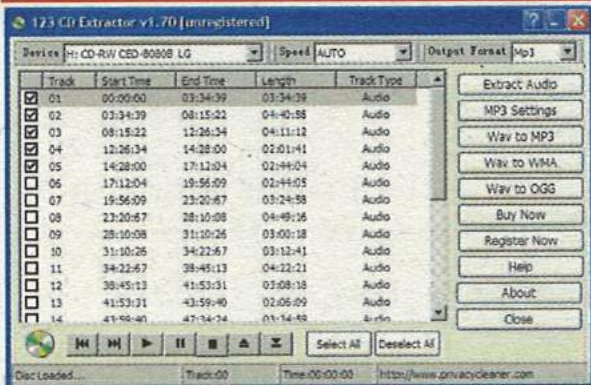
123 CD Extractor v1.70 [unregistered]

Device H: CD-RW CED-8080B LG
Speed AUTO
Output Format Mp3

| Track | Start Time | End Time | Length | Track Type |
|---|---|---|---|---|
| 01 | 00:00:00 | 03:34:39 | 03:34:39 | Audio |
| 02 | 03:34:39 | 08:15:22 | 04:40:58 | Audio |
| 03 | 08:15:22 | 12:26:34 | 04:11:12 | Audio |
| 04 | 12:26:34 | 14:28:00 | 02:01:41 | Audio |
| 05 | 14:28:00 | 17:12:04 | 02:44:04 | Audio |
| 06 | 17:12:04 | 19:56:09 | 02:44:05 | Audio |
| 07 | 19:56:09 | 23:20:67 | 03:24:58 | Audio |
| 08 | 23:20:67 | 28:10:08 | 04:49:16 | Audio |
| 09 | 28:10:08 | 31:10:26 | 03:00:18 | Audio |
| 10 | 31:10:26 | 34:22:67 | 03:12:41 | Audio |
| 11 | 34:22:67 | 38:45:13 | 04:22:21 | Audio |
| 12 | 38:45:13 | 41:53:31 | 03:08:18 | Audio |
| 13 | 41:53:31 | 43:59:40 | 02:06:09 | Audio |
| 14 | 43:59:40 | 47:34:24 | 03:34:59 | Audio |

Extract Audio
MP3 Settings
Wav to MP3
Wav to WMA
Wav to OGG
Buy Now
Register Now
Help
About
Close

Select All
Deselect All

Disc Loaded... Track:00 Time:00:00:00 http://www.privacycleaner.com